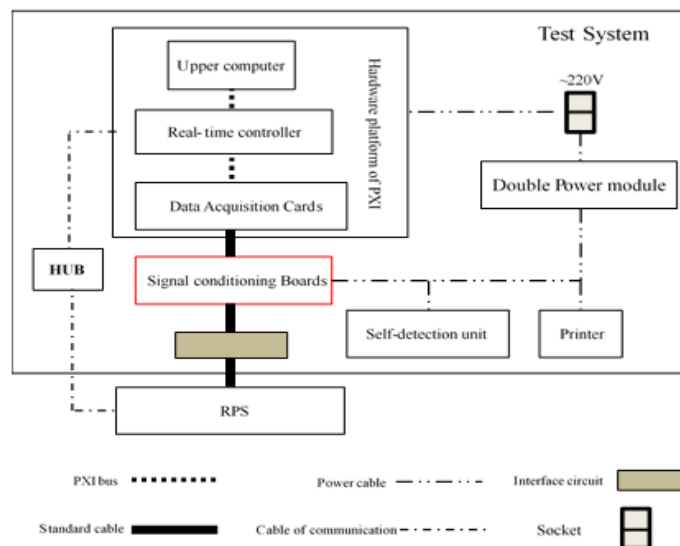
Test System

Upper computer

Real- time controller

Data Acquisition Cards

Hardware plafform of PXI

~220V

Double Power module

HUB

Signal conditioning Boards

Self-detection unit

Printer

RPS

PXI bus

Power cable

Interface circuit

Standard cable

Cable of communication

Socket